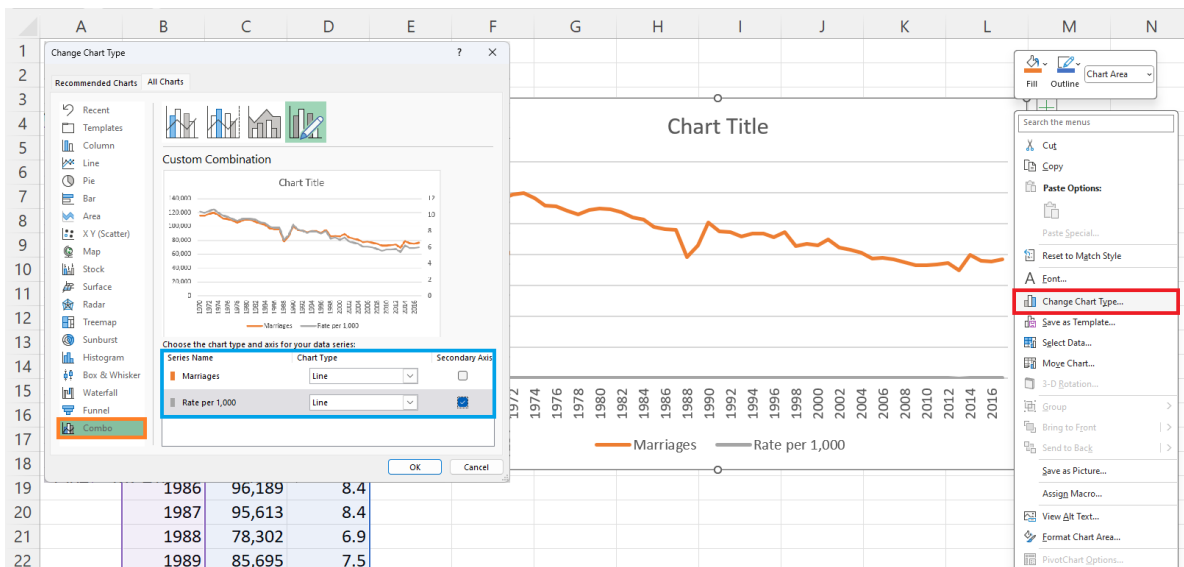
A B C D E F G H I J K L M N

Change Chart Type ? ✕

Recommended Charts All Charts

Recent
Templates
Column
Line
Pie
Bar
Area
X Y (Scatter)
Map
Stock
Surface
Radar
Treemap
Sunburst
Histogram
Box & Whisker
Waterfall
Funnel
Combo

Custom Combination

Chart Title

140,000 120,000 100,000 80,000 60,000 40,000 20,000 0

12 10 8 6 4 2 0

Marriages Rate per 1,000

Choose the chart type and axis for your data series:

| Series Name | Chart Type | Secondary Axis |
|---|---|---|
| Marriages | Line | ☐ |
| Rate per 1,000 | Line | ☑ |

OK Cancel

Chart Title

1972 1974 1976 1978 1980 1982 1984 1986 1988 1990 1992 1994 1996 1998 2000 2002 2004 2006 2008 2010 2012 2014 2016

Marriages Rate per 1,000

| | | | |
|---|---|---|---|
| 19 | 1986 | 96,189 | 8.4 |
| 20 | 1987 | 95,613 | 8.4 |
| 21 | 1988 | 78,302 | 6.9 |
| 22 | 1989 | 85,695 | 7.5 |

Fill Outline Chart Area

Search the menus
Cut
Copy
Paste Options:
Paste Special...
Reset to Match Style
Font...
Change Chart Type...
Save as Template...
Select Data...
Move Chart...
3-D Rotation...
Group
Bring to Front
Send to Back
Save as Picture...
Assign Macro...
View Alt Text...
Format Chart Area...
PivotChart Options...